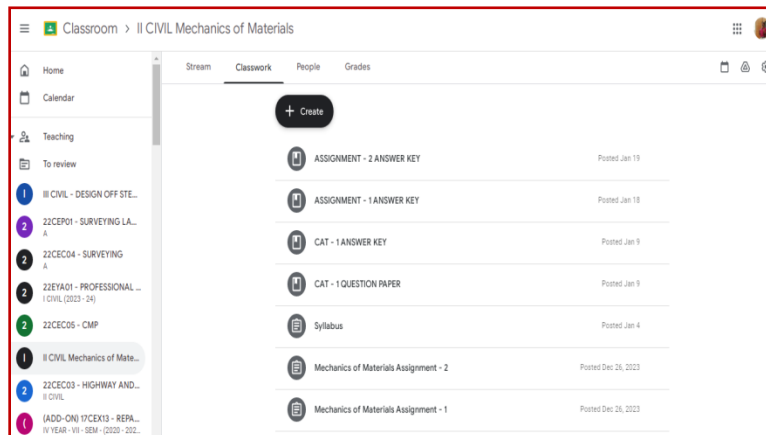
Classroom > II CIVIL Mechanics of Materials

Home
Calendar
Teaching
To review
I III CIVIL - DESIGN OFF STE...
2 22CEP01 - SURVEYING LA... A
2 22CEC04 - SURVEYING A
2 22EYA01 - PROFESSIONAL ... I CIVIL (2023 - 24)
2 22CEC05 - CMP
I II CIVIL Mechanics of Mate...
2 22CEC03 - HIGHWAY AND... II CIVIL
( (ADD-ON) 17CEX13 - REPA... IV YEAR - VII - SEM - (2020 - 202...

Stream Classwork People Grades

+ Create

ASSIGNMENT - 2 ANSWER KEY Posted Jan 19
ASSIGNMENT - 1 ANSWER KEY Posted Jan 18
CAT - 1 ANSWER KEY Posted Jan 9
CAT - 1 QUESTION PAPER Posted Jan 9
Syllabus Posted Jan 4
Mechanics of Materials Assignment - 2 Posted Dec 26, 2023
Mechanics of Materials Assignment - 1 Posted Dec 26, 2023